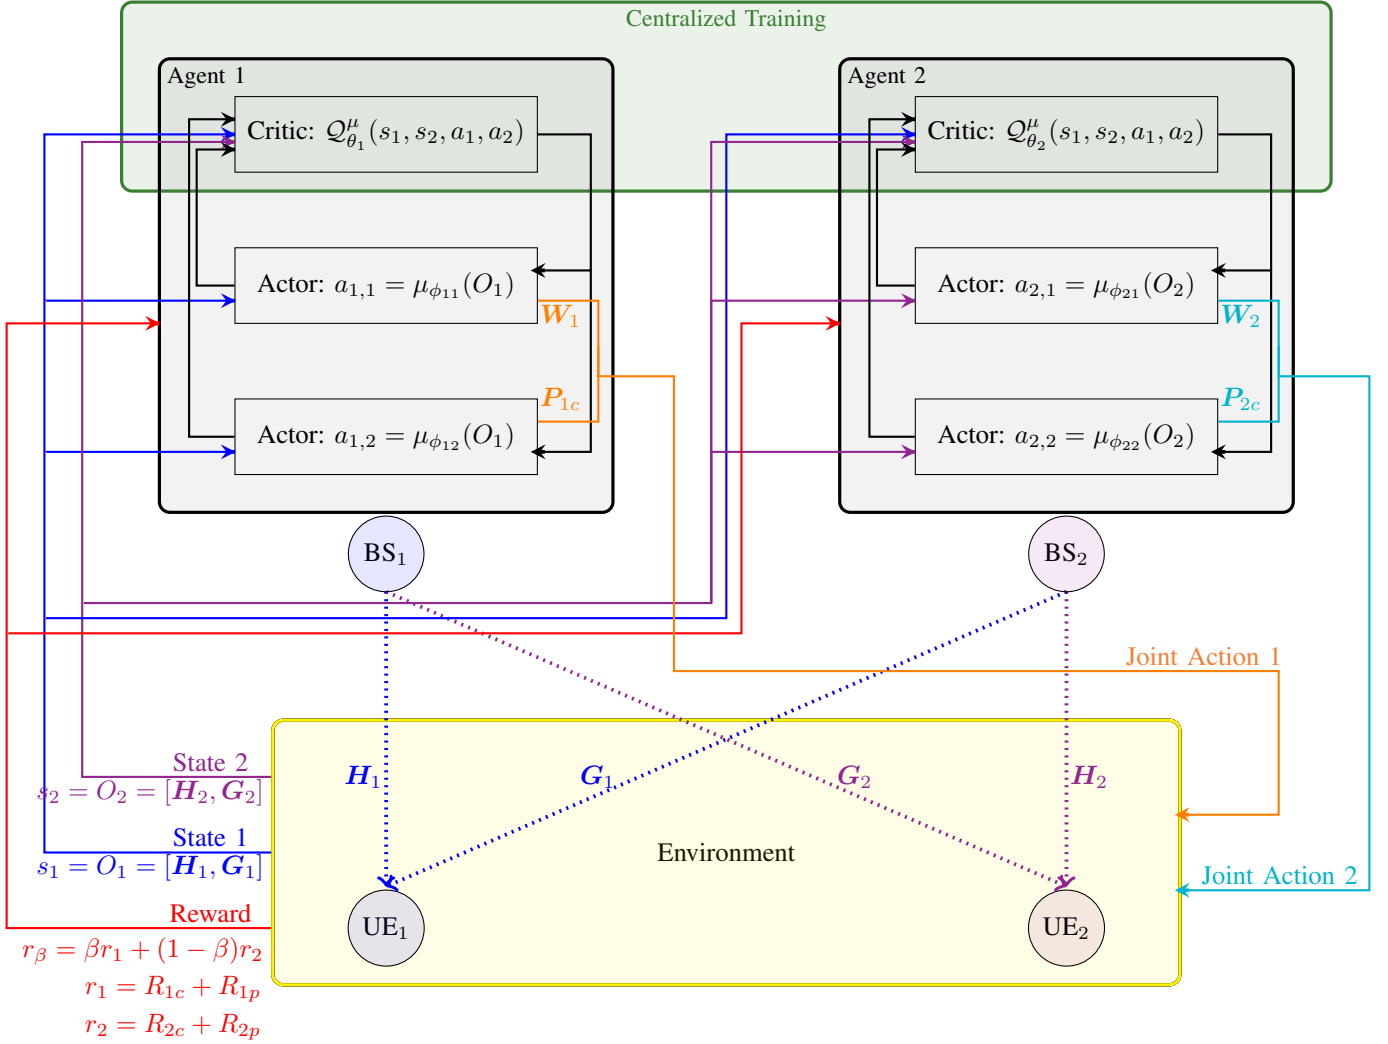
Centralized Training

Agent 1

Critic: $\mathcal{Q}^{\mu}_{\theta_1}(s_1, s_2, a_1, a_2)$

Actor: $a_{1,1} = \mu_{\phi_{11}}(O_1)$

$\boldsymbol{W}_1$

$\boldsymbol{P}_{1c}$

Actor: $a_{1,2} = \mu_{\phi_{12}}(O_1)$

Agent 2

Critic: $\mathcal{Q}^{\mu}_{\theta_2}(s_1, s_2, a_1, a_2)$

Actor: $a_{2,1} = \mu_{\phi_{21}}(O_2)$

$\boldsymbol{W}_2$

$\boldsymbol{P}_{2c}$

Actor: $a_{2,2} = \mu_{\phi_{22}}(O_2)$

BS$_1$

BS$_2$

Joint Action 1

State 2

$s_2 = O_2 = [\boldsymbol{H}_2, \boldsymbol{G}_2]$

State 1

$s_1 = O_1 = [\boldsymbol{H}_1, \boldsymbol{G}_1]$

Reward

$r_\beta = \beta r_1 + (1-\beta) r_2$

$r_1 = R_{1c} + R_{1p}$

$r_2 = R_{2c} + R_{2p}$

$\boldsymbol{H}_1$

$\boldsymbol{G}_1$

$\boldsymbol{G}_2$

$\boldsymbol{H}_2$

Environment

Joint Action 2

UE$_1$

UE$_2$